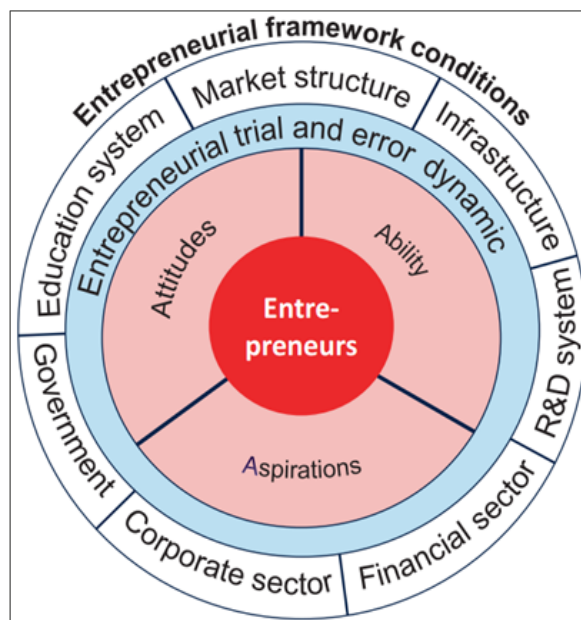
Entrepreneurial framework conditions

Market structure

Infrastructure

R&D system

Financial sector

Corporate sector

Government

Education system

Entrepreneurial trial and error dynamic

Attitudes

Ability

Aspirations

Entrepreneurs